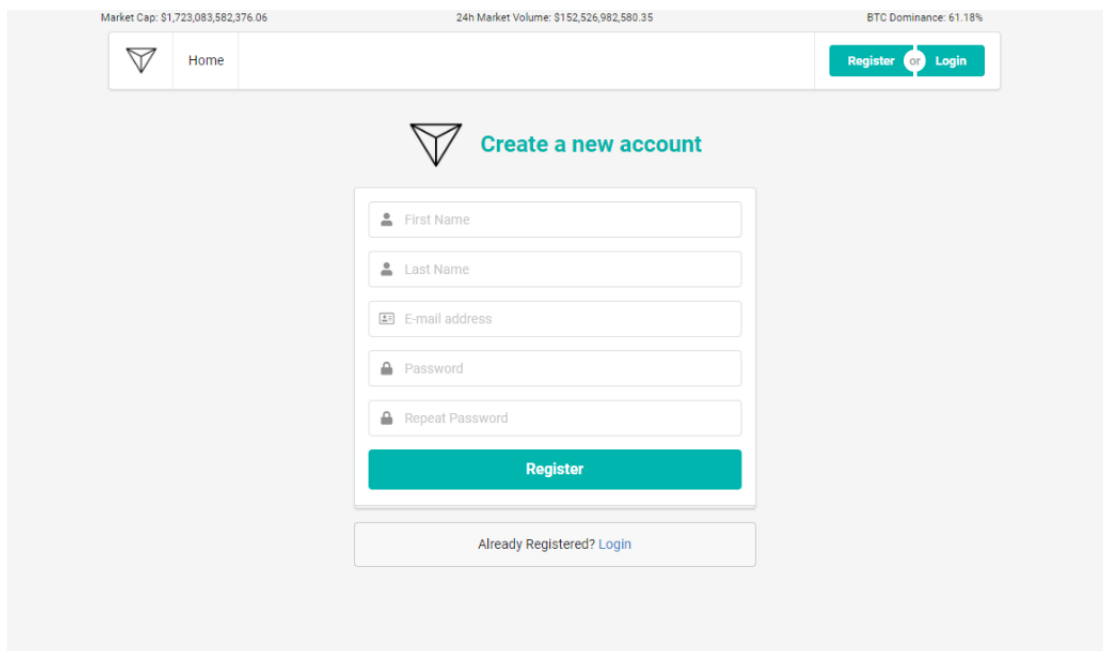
Market Cap: $1,723,083,582,376.06

24h Market Volume: $152,526,982,580.35

BTC Dominance: 61.18%

Home

Register or Login

Create a new account

First Name

Last Name

E-mail address

Password

Repeat Password

Register

Already Registered? Login